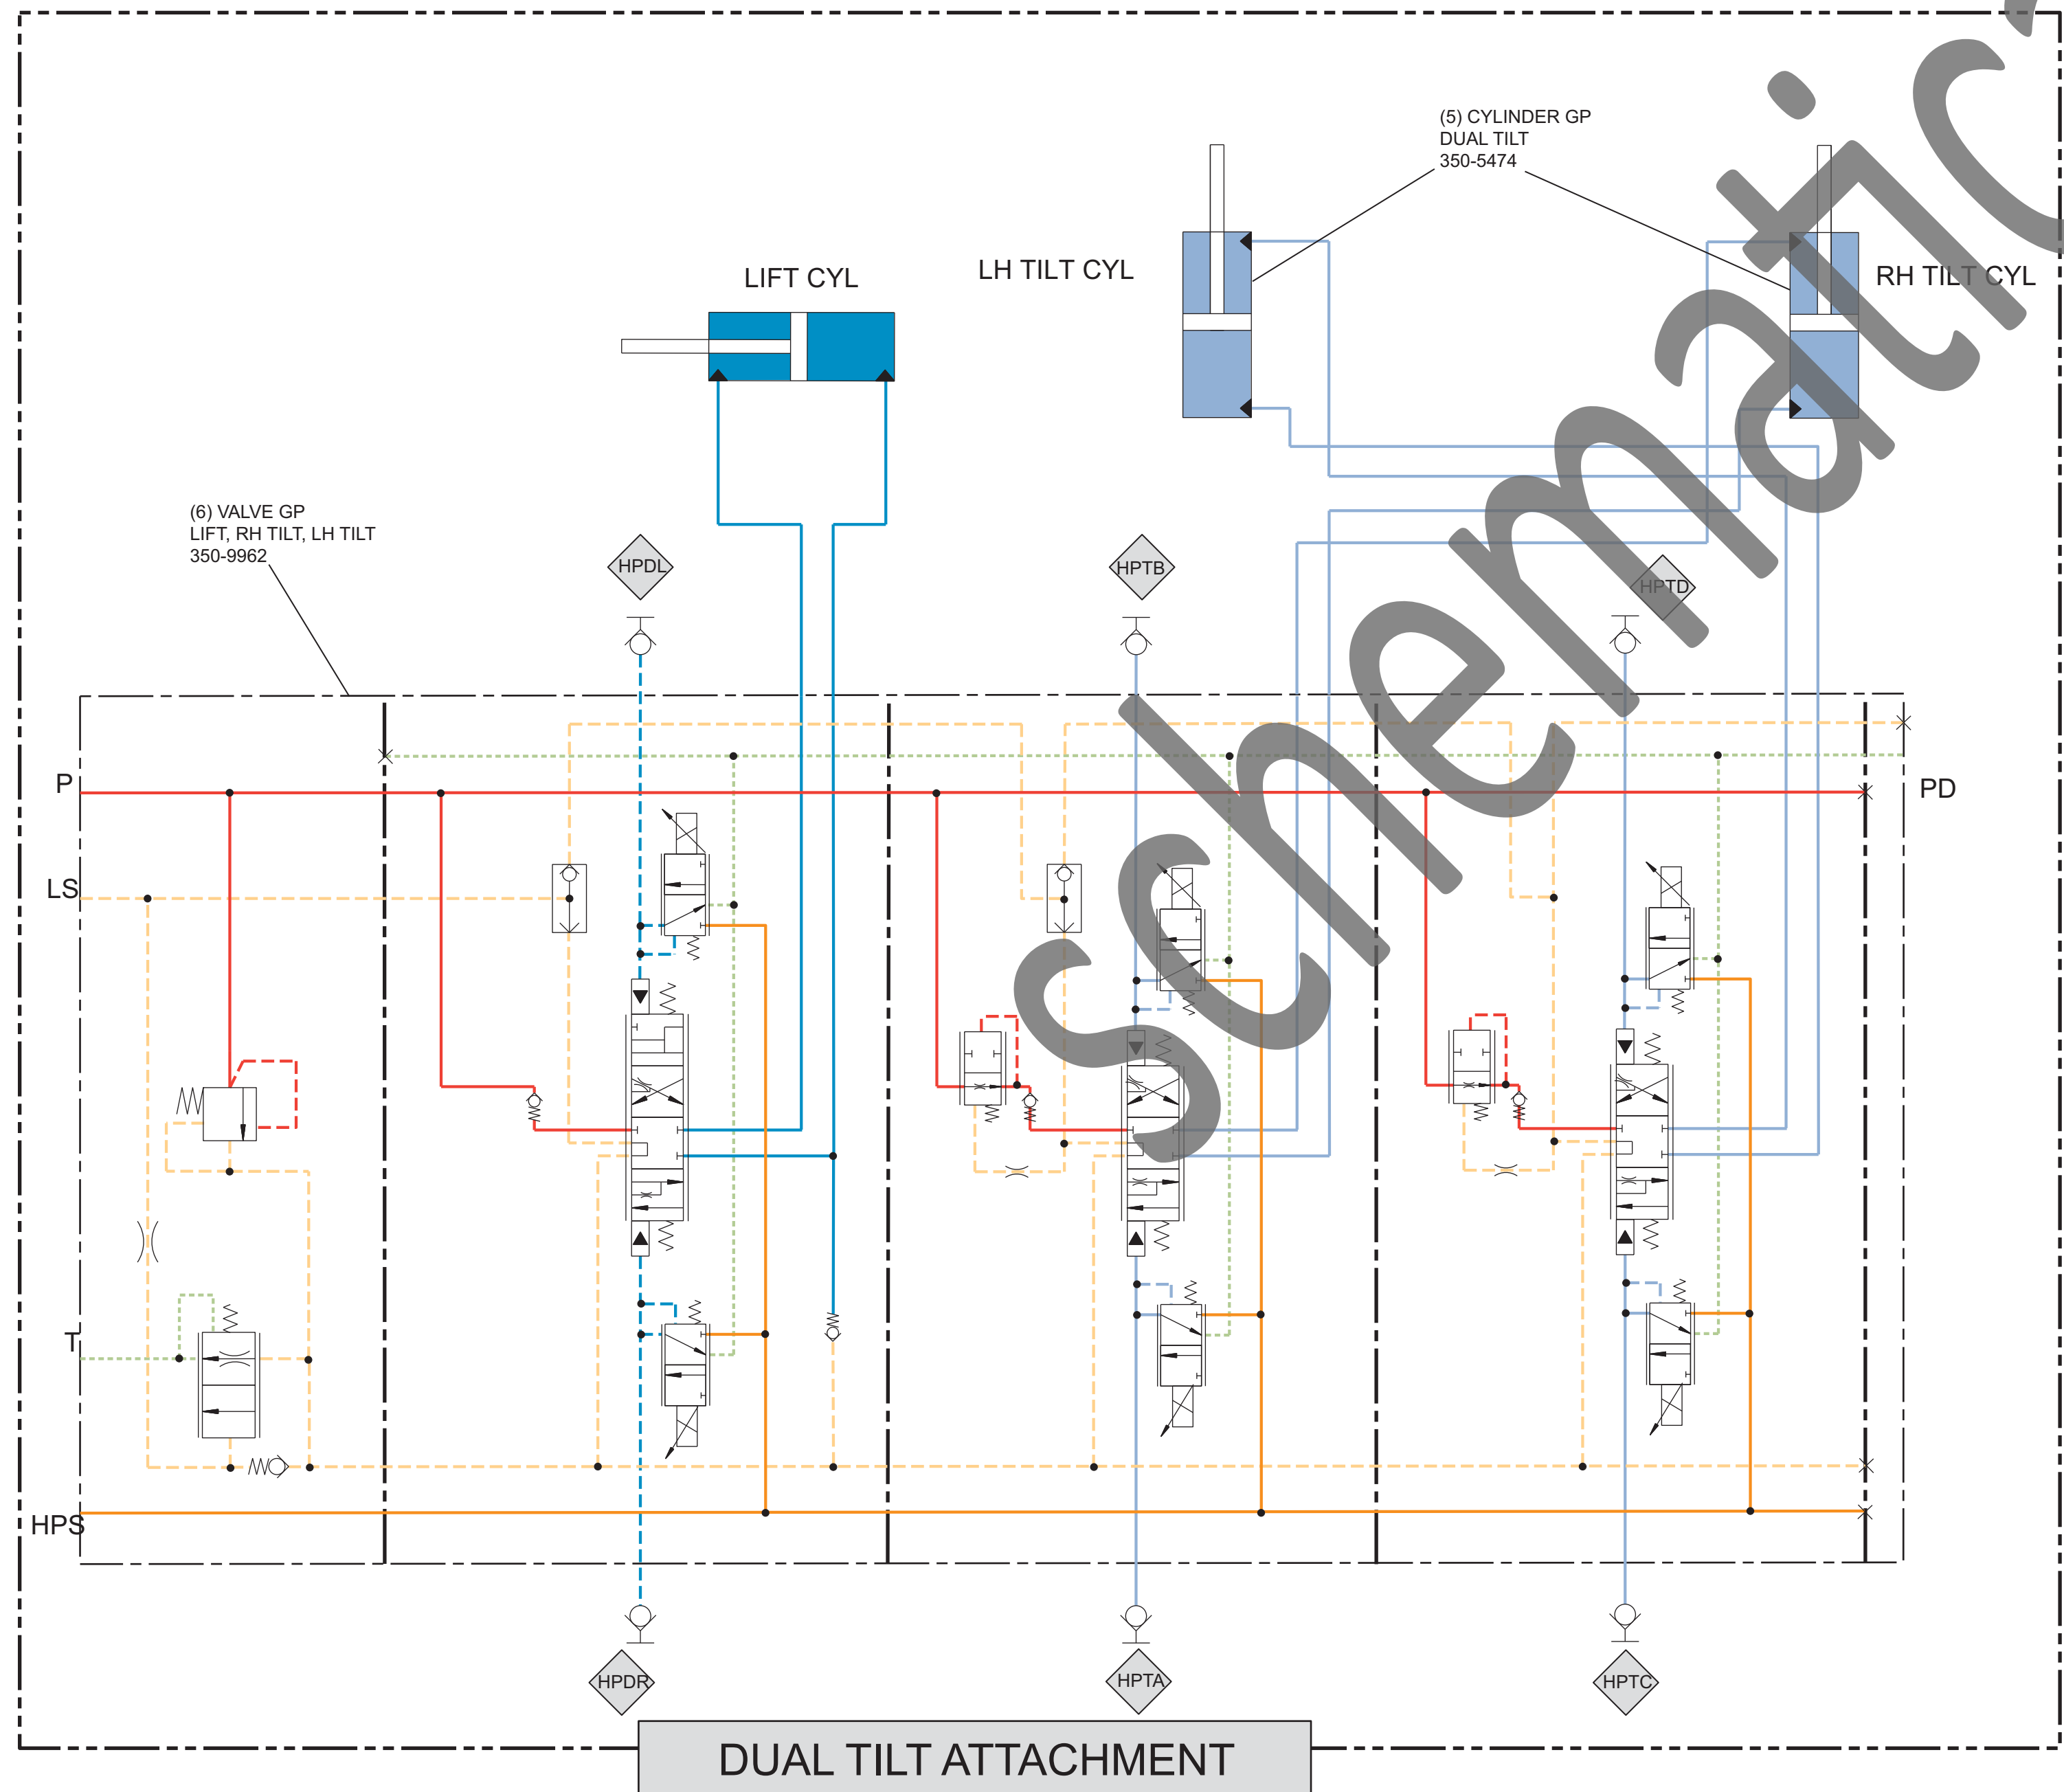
(5) CYLINDER GP
DUAL TILT
350-5474

LIFT CYL

LH TILT CYL

RH TILT CYL

(6) VALVE GP
LIFT, RH TILT, LH TILT
350-9962

HPDL

HPTB

HPTD

P

LS

T

HPS

PD

HPDR

HPTA

HPTC

DUAL TILT ATTACHMENT

Schematic